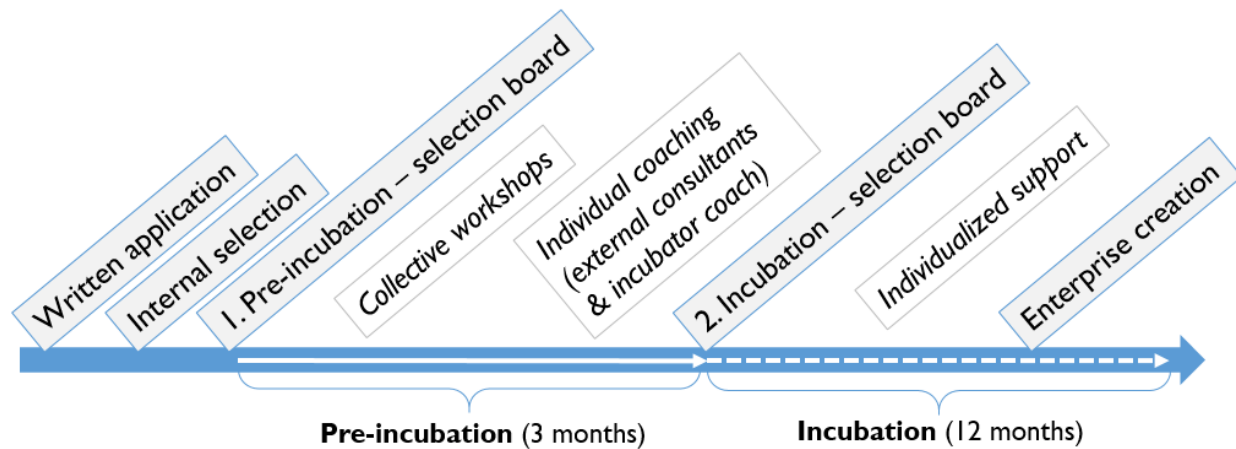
Written application

Internal selection

1. Pre-incubation – selection board

Collective workshops

Individual coaching (external consultants & incubator coach)

2. Incubation – selection board

Individualized support

Enterprise creation

**Pre-incubation** (3 months)

**Incubation** (12 months)